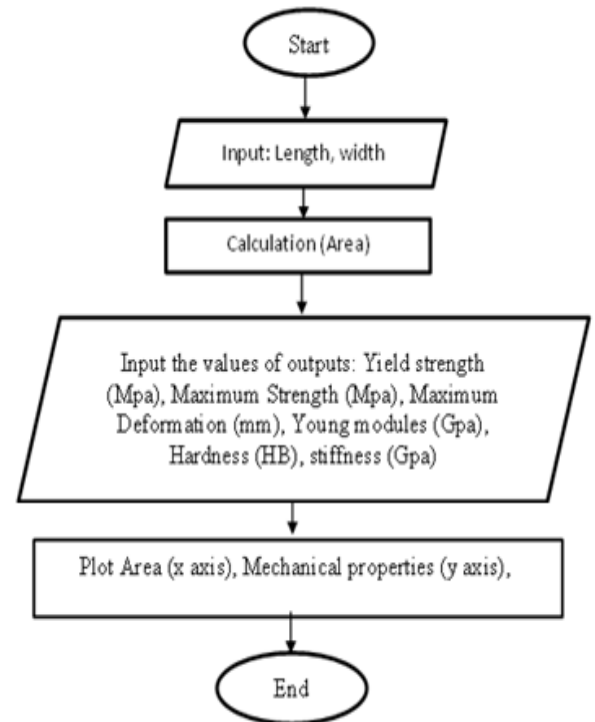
Start

Input: Length, width

Calculation (Area)

Input the values of outputs: Yield strength (Mpa), Maximum Strength (Mpa), Maximum Deformation (mm), Young modules (Gpa), Hardness (HB), stiffness (Gpa)

Plot Area (x axis), Mechanical properties (y axis),

End